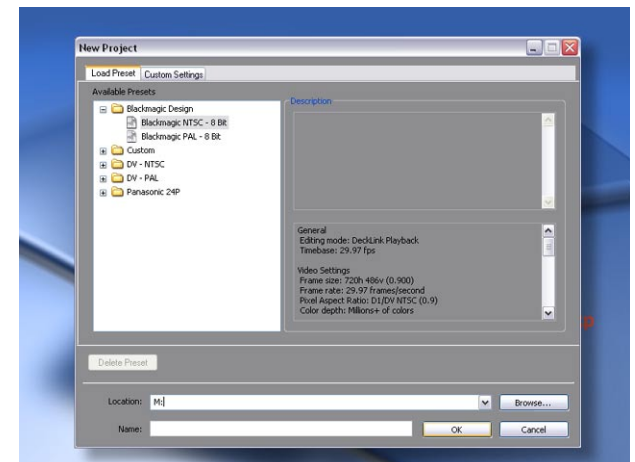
New Project

Load Preset | Custom Settings

Available Presets

Blackmagic Design
Blackmagic NTSC - 8 Bit
Blackmagic PAL - 8 Bit
Custom
DV - NTSC
DV - PAL
Panasonic 24P

Description

General
Editing mode: DeckLink Playback
Timebase: 29.97 fps

Video Settings
Frame size: 720h 486v (0.900)
Frame rate: 29.97 frames/second
Pixel Aspect Ratio: D1/DV NTSC (0.9)
Color depth: Millions+ of colors

Delete Preset

Location: M:\

Browse...

Name:

OK

Cancel